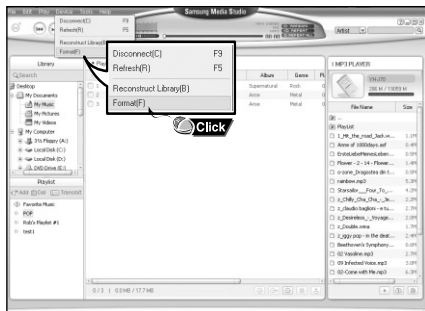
File Edit Play Device Tools Help

Samsung Media Studio

Disconnect(C) F9
Refresh(R) F5
Reconstruct Library(B)
Format(F)

Disconnect(C) F9
Refresh(R) F5
Reconstruct Library(B)
Format(F)

Click

Library

Search

Desktop
My Documents
My Music
My Pictures
My Videos
My Computer
3½ Floppy (A:)
Local Disk (C:)
Local Disk (D:)
DVD Drive (E:)

Playlist

Add Del Transmit

Favorite Music
POP
Rob's Playlist #1
test1

Album
Genre
Supernatural
Rock
Arise
Metal
Arise
Metal

0 / 3 | 0.0 MB / 17.7 MB

MP3 PLAYER

YH-J70

File Name
Size

Playlist
1_Mr_the_road_Jack.w...
Anne of 1000days.asf
EndeLiebeMeinesLeben...
Flower - 2 - 14 - Flower...
o-zone_Dragostea din t...
rainbow.mp3
Starsailor___Four_To...
a_Chilly_Cha_Cha_-_Ja...
a_claudio baglioni - e tu...
a_Desireless_-_Voyage...
a_Double.wma
a_ziggy pop - in the deat...
Beethoven's Symphony...
02 Vasoline.mp3
09 Infected Voice.mp3
02-Come with Me.mp3